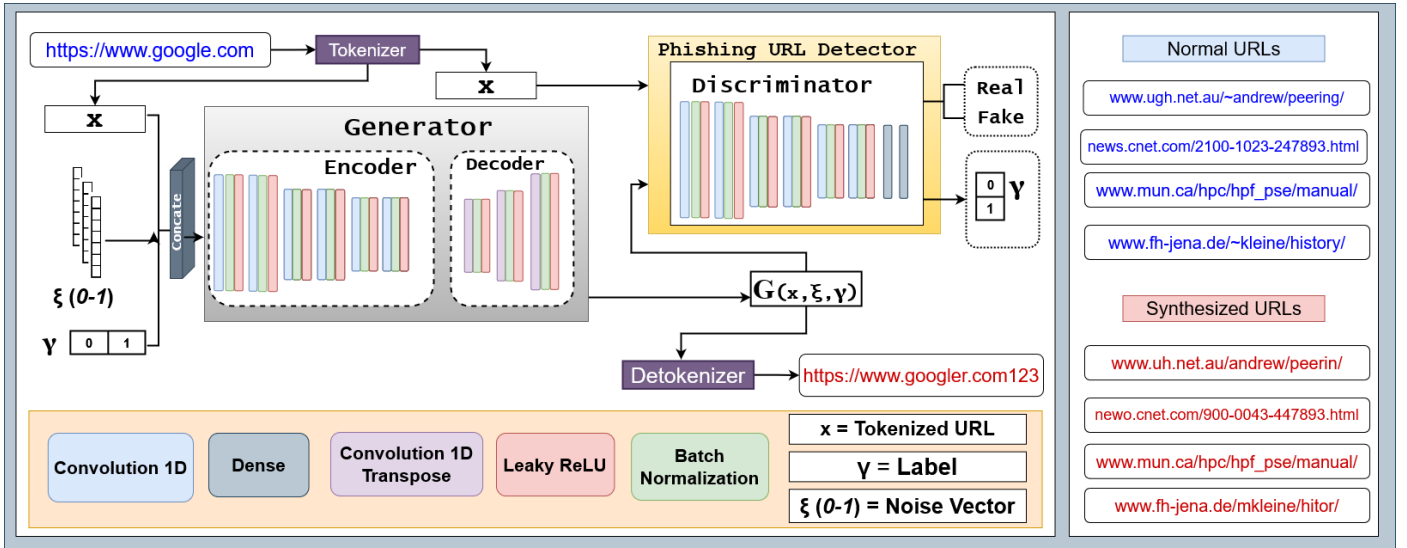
https://www.google.com

Tokenizer

x

x

Concate

ξ (0-1)

γ 0 1

Generator

Encoder

Decoder

Phishing URL Detector

Discriminator

Real

Fake

0
1
γ

G(x,ξ,γ)

Detokenizer

https://www.googler.com123

Convolution 1D

Dense

Convolution 1D Transpose

Leaky ReLU

Batch Normalization

x = Tokenized URL

γ = Label

ξ (0-1) = Noise Vector

Normal URLs

www.ugh.net.au/~andrew/peering/

news.cnet.com/2100-1023-247893.html

www.mun.ca/hpc/hpf_pse/manual/

www.fh-jena.de/~kleine/history/

Synthesized URLs

www.uh.net.au/andrew/peerin/

newo.cnet.com/900-0043-447893.html

www.mun.ca/hpc/hpf_pse/manual/

www.fh-jena.de/mkleine/hitor/